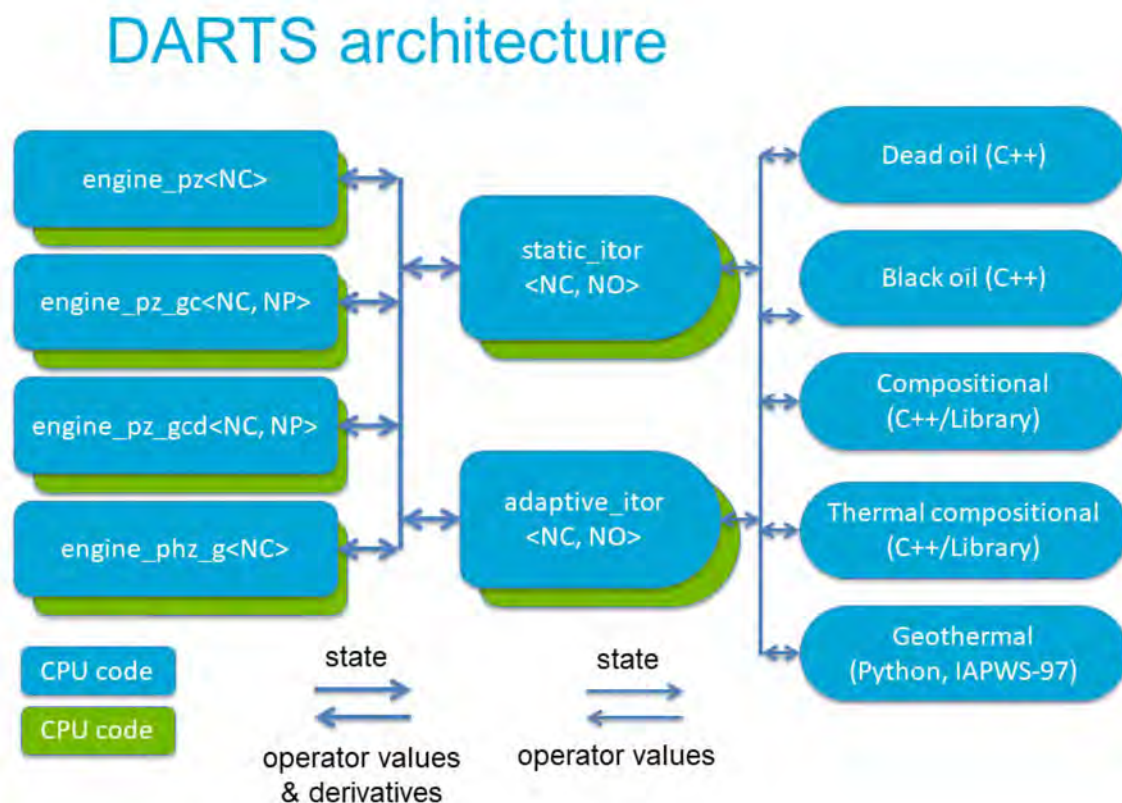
DARTS architecture

engine_pz<NC>

engine_pz_gc<NC, NP>

engine_pz_gcd<NC, NP>

engine_phz_g<NC>

static_itor
<NC, NO>

adaptive_itor
<NC, NO>

Dead oil (C++)

Black oil (C++)

Compositional
(C++/Library)

Thermal compositional
(C++/Library)

Geothermal
(Python, IAPWS-97)

CPU code

CPU code

state

operator values
& derivatives

state

operator values